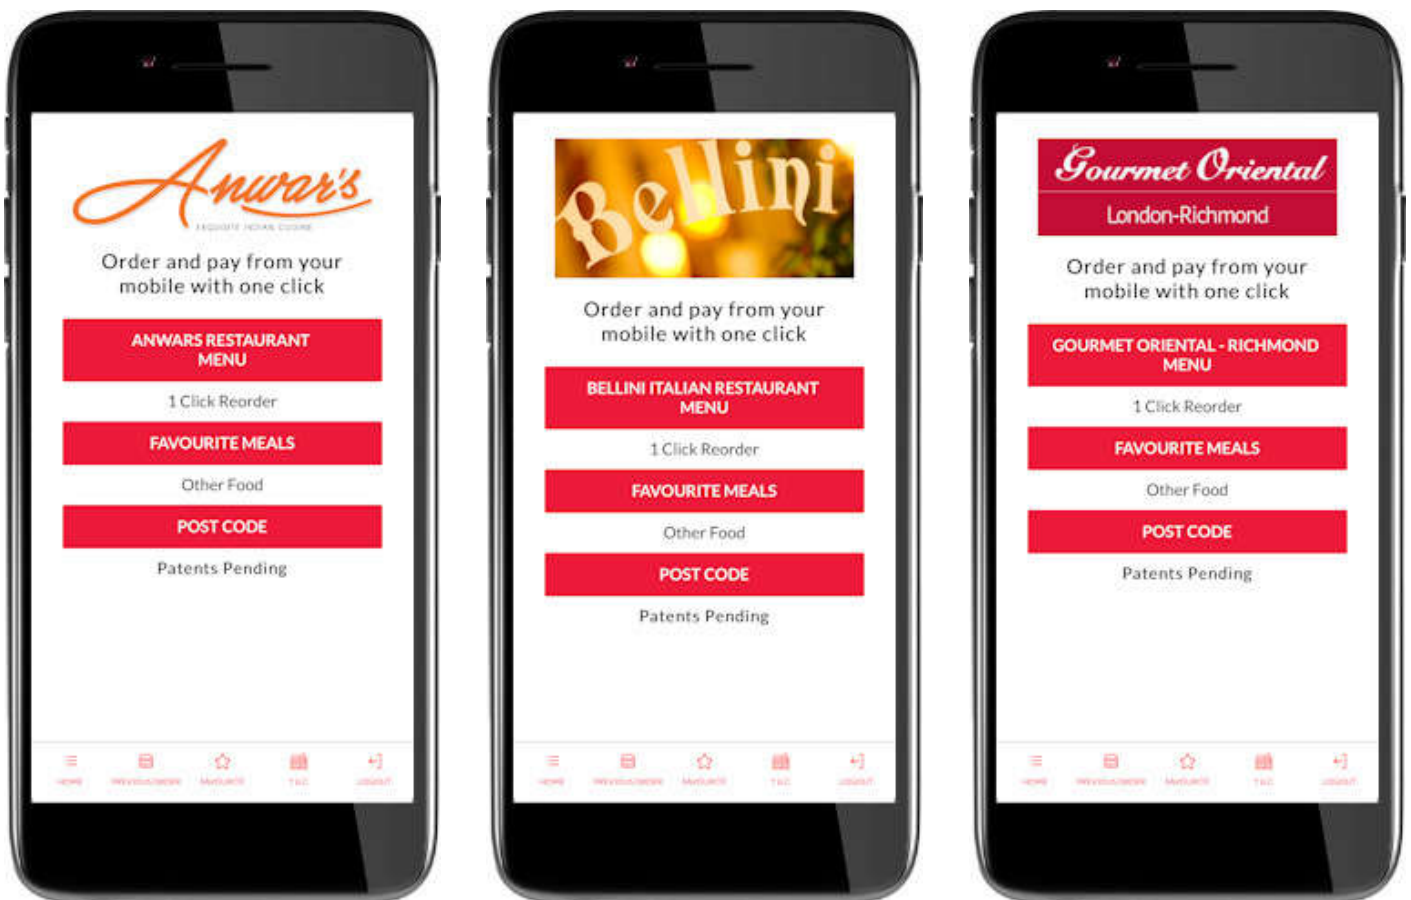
Anwar's

EXQUISITE INDIAN CUISINE

Order and pay from your mobile with one click

ANWARS RESTAURANT MENU

1 Click Reorder

FAVOURITE MEALS

Other Food

POST CODE

Patents Pending

HOME PREVIOUS ORDER FAVOURITE T&C LOGOUT

Bellini

Order and pay from your mobile with one click

BELLINI ITALIAN RESTAURANT MENU

1 Click Reorder

FAVOURITE MEALS

Other Food

POST CODE

Patents Pending

HOME PREVIOUS ORDER FAVOURITE T&C LOGOUT

Gourmet Oriental

London-Richmond

Order and pay from your mobile with one click

GOURMET ORIENTAL - RICHMOND MENU

1 Click Reorder

FAVOURITE MEALS

Other Food

POST CODE

Patents Pending

HOME PREVIOUS ORDER FAVOURITE T&C LOGOUT